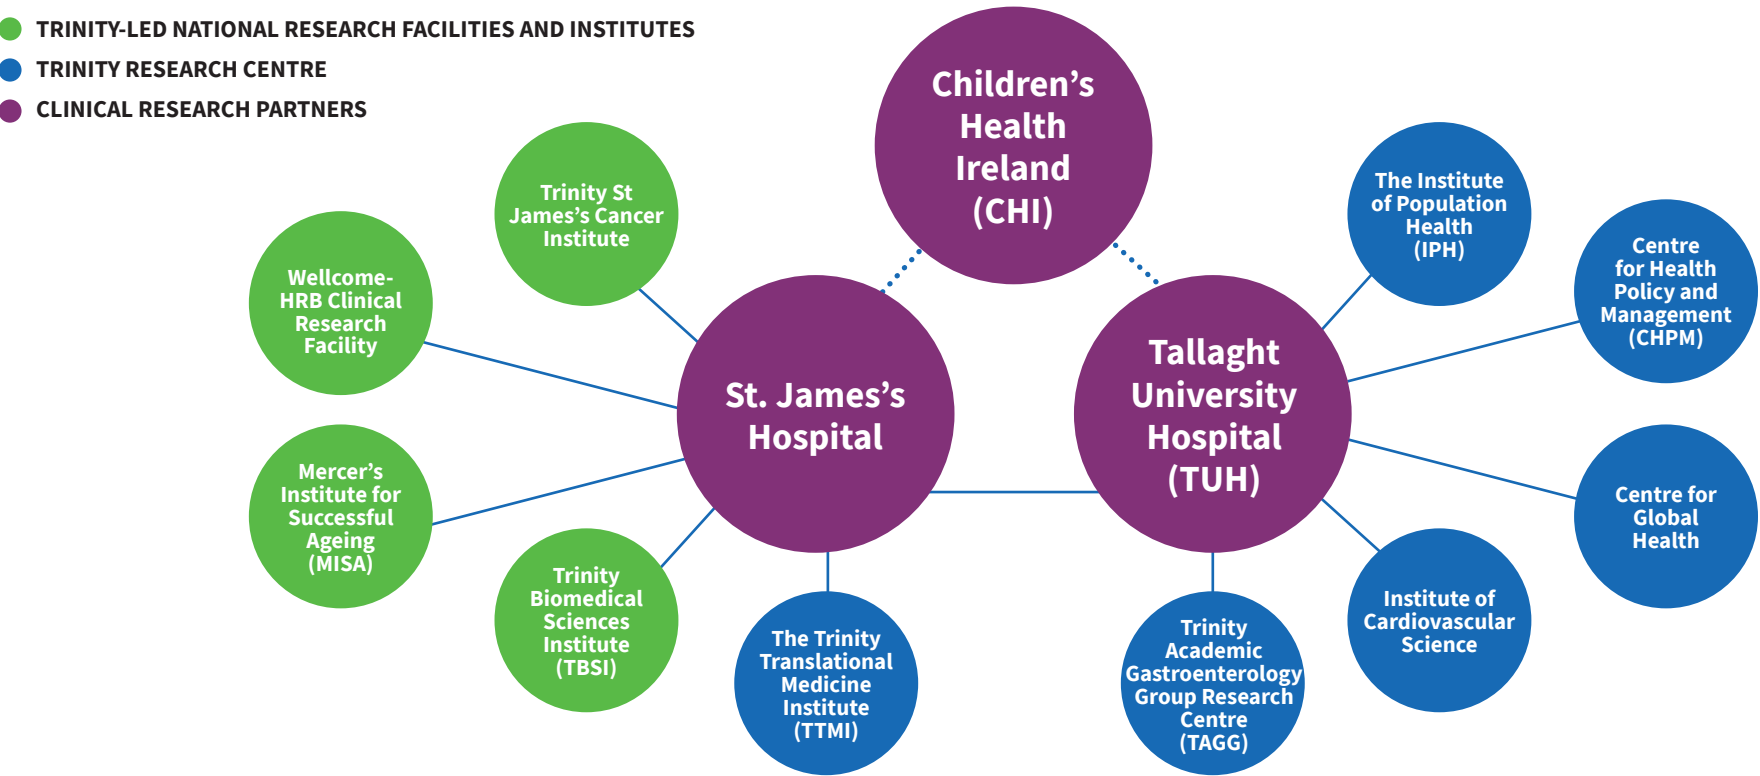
TRINITY-LED NATIONAL RESEARCH FACILITIES AND INSTITUTES
TRINITY RESEARCH CENTRE
CLINICAL RESEARCH PARTNERS

Children's Health Ireland (CHI)

Trinity St James's Cancer Institute

Wellcome-HRB Clinical Research Facility

St. James's Hospital

Mercer's Institute for Successful Ageing (MISA)

Trinity Biomedical Sciences Institute (TBSI)

The Trinity Translational Medicine Institute (TTMI)

Tallaght University Hospital (TUH)

The Institute of Population Health (IPH)

Centre for Health Policy and Management (CHPM)

Centre for Global Health

Institute of Cardiovascular Science

Trinity Academic Gastroenterology Group Research Centre (TAGG)